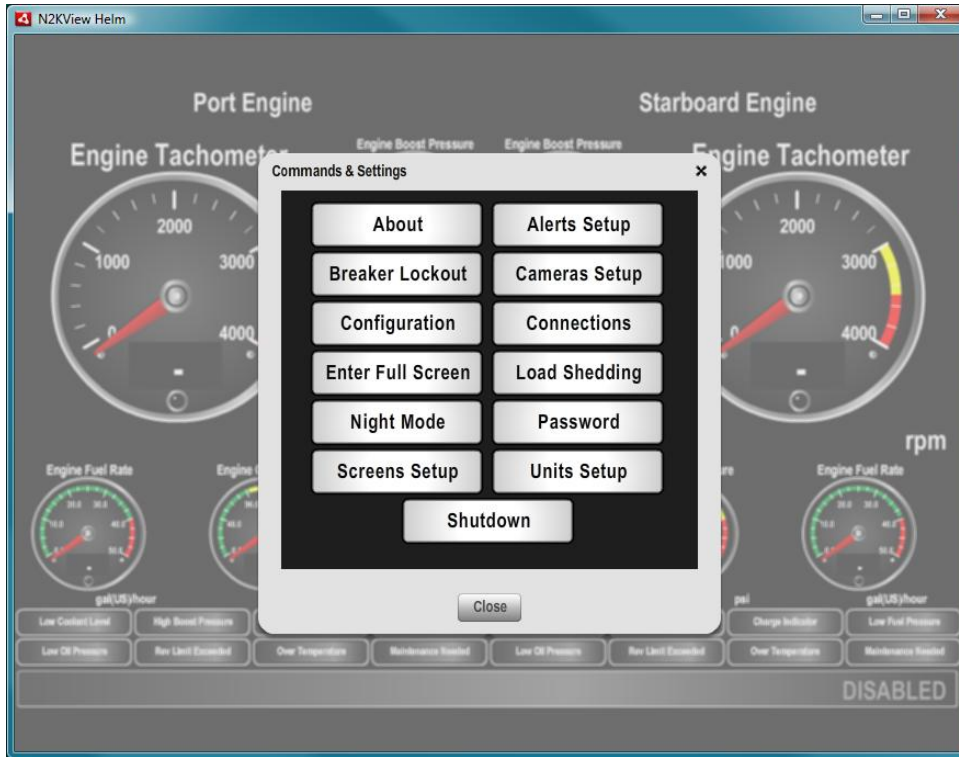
N2KView Helm

Port Engine

Starboard Engine

Engine Tachomet

Engine Boost Pressure

Engine Boost Pressure

ngine Tachometer

2000
1000
3000
0
4000

2000
000
3000
0
4000

rpm

Engine Fuel Rate

Engine

Engine Fuel Rate

20.0 30.0
10.0 40.0
50.0

gal(US)/hour

psi

gal(US)/hour

Commands & Settings

×

About

Alerts Setup

Breaker Lockout

Cameras Setup

Configuration

Connections

Enter Full Screen

Load Shedding

Night Mode

Password

Screens Setup

Units Setup

Shutdown

Close

Low Coolant Level

High Boost Pressure

Charge Indicator

Low Fuel Pressure

Low Oil Pressure

Rev Limit Exceeded

Over Temperature

Maintenance Needed

Low Oil Pressure

Rev Limit Exceeded

Over Temperature

Maintenance Needed

DISABLED